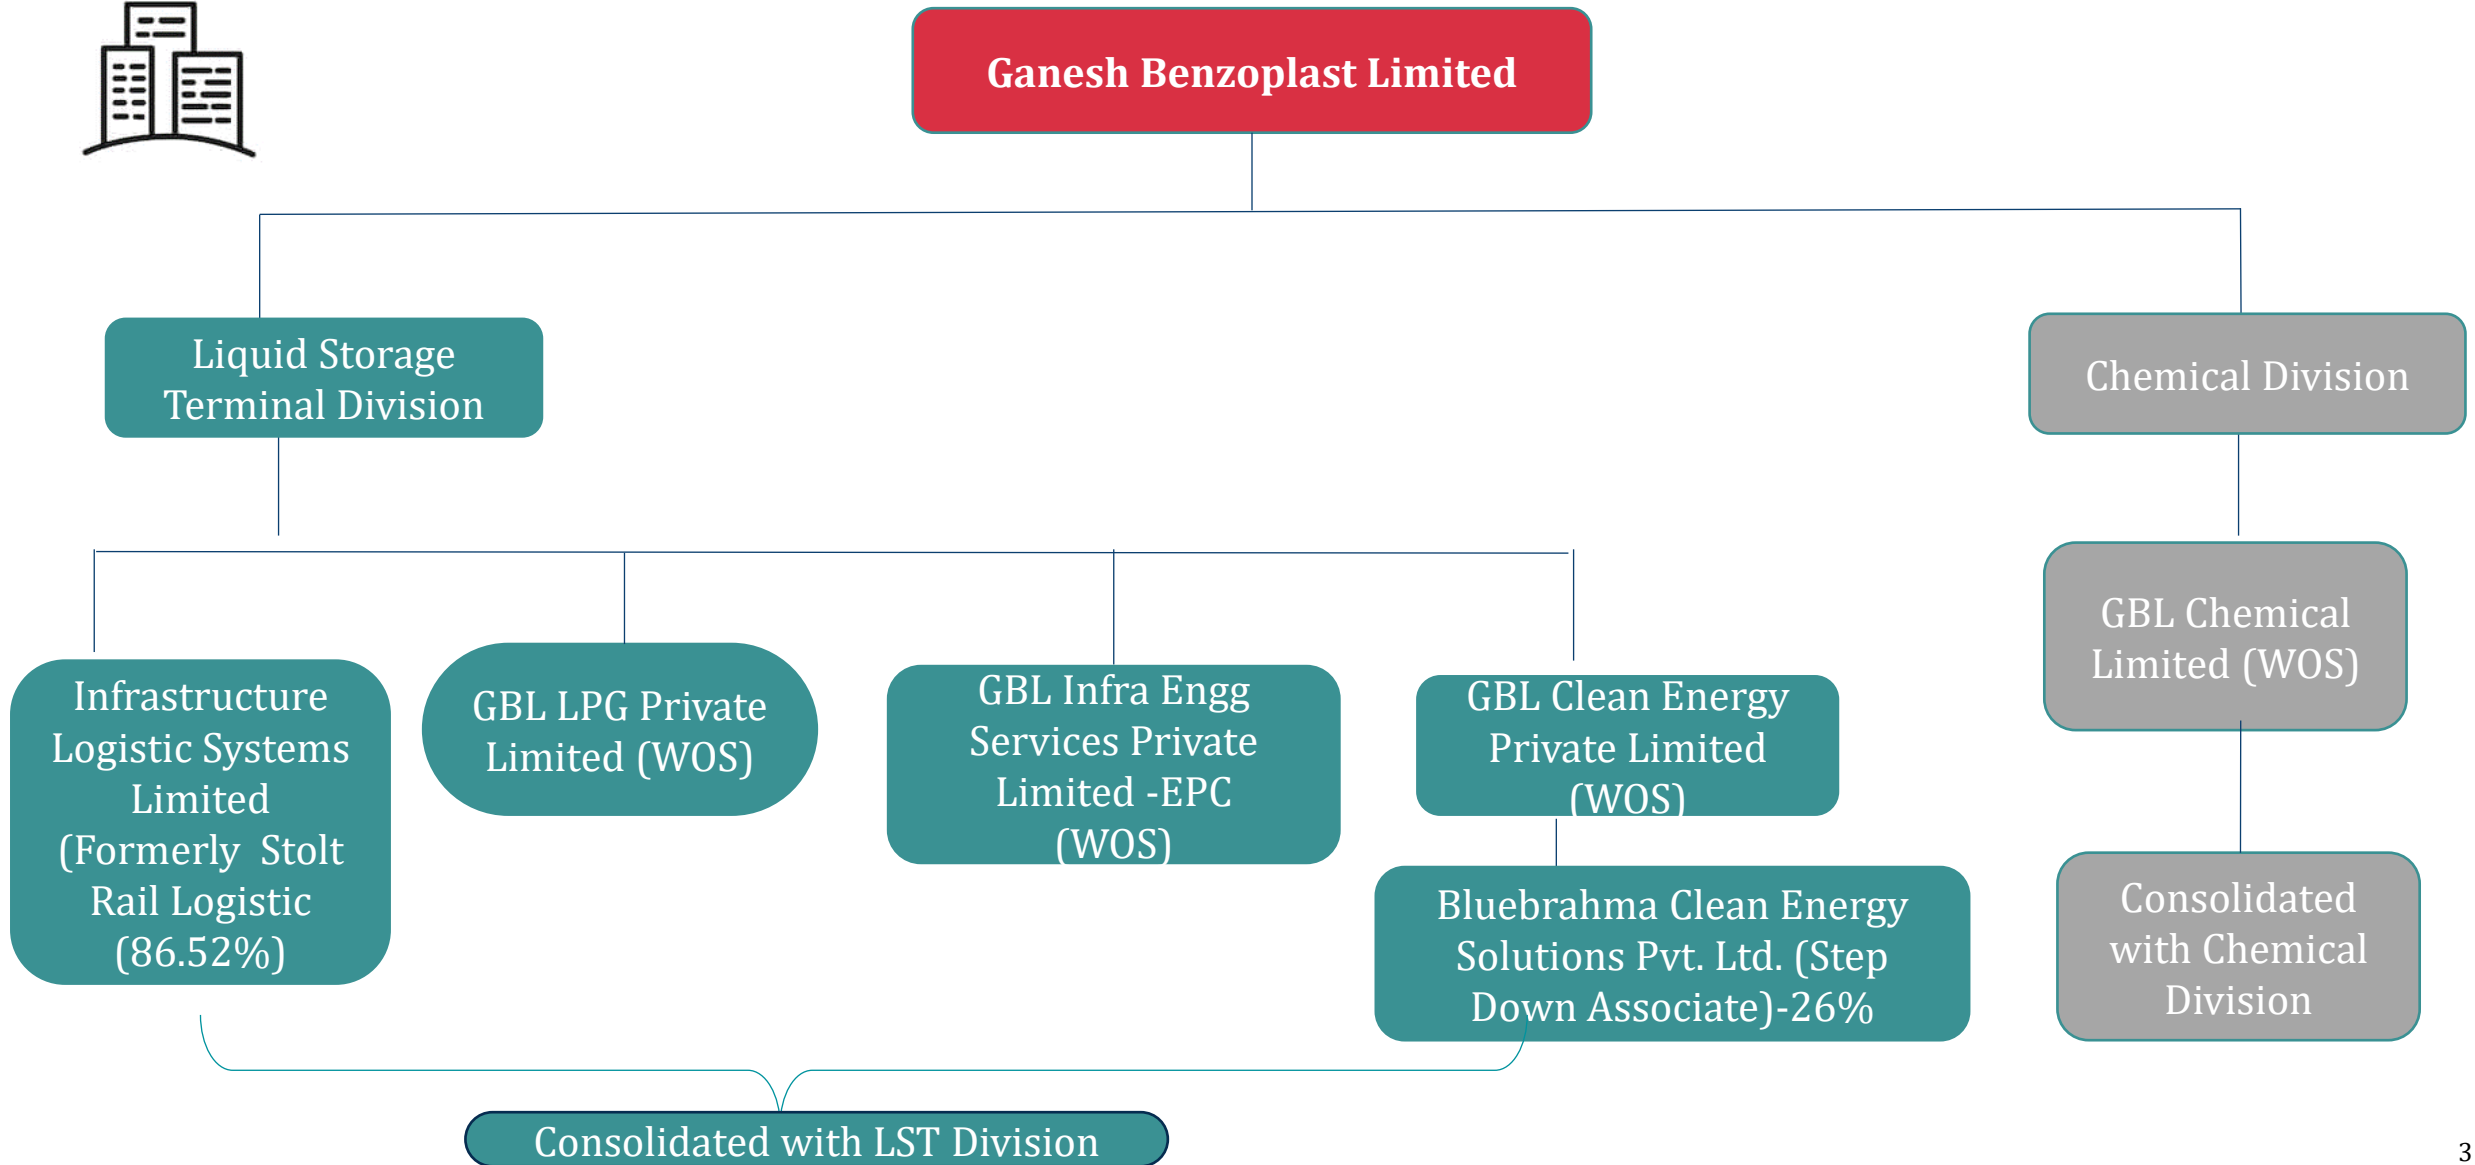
Ganesh Benzoplast Limited

Liquid Storage Terminal Division

Chemical Division

Infrastructure Logistic Systems Limited (Formerly Stolt Rail Logistic (86.52%)

GBL LPG Private Limited (WOS)

GBL Infra Engg Services Private Limited -EPC (WOS)

GBL Clean Energy Private Limited (WOS)

Bluebrahma Clean Energy Solutions Pvt. Ltd. (Step Down Associate)-26%

GBL Chemical Limited (WOS)

Consolidated with Chemical Division

Consolidated with LST Division

3